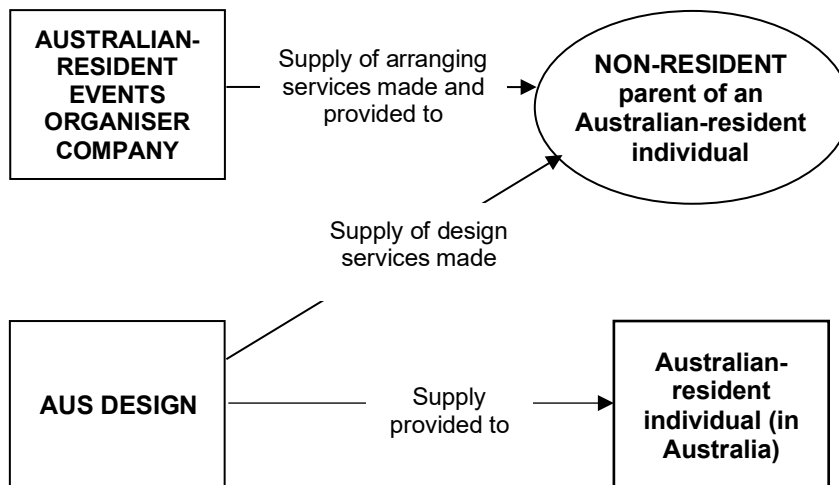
AUSTRALIAN-RESIDENT EVENTS ORGANISER COMPANY

Supply of arranging services made and provided to

NON-RESIDENT parent of an Australian-resident individual

Supply of design services made

AUS DESIGN

Supply provided to

Australian-resident individual (in Australia)